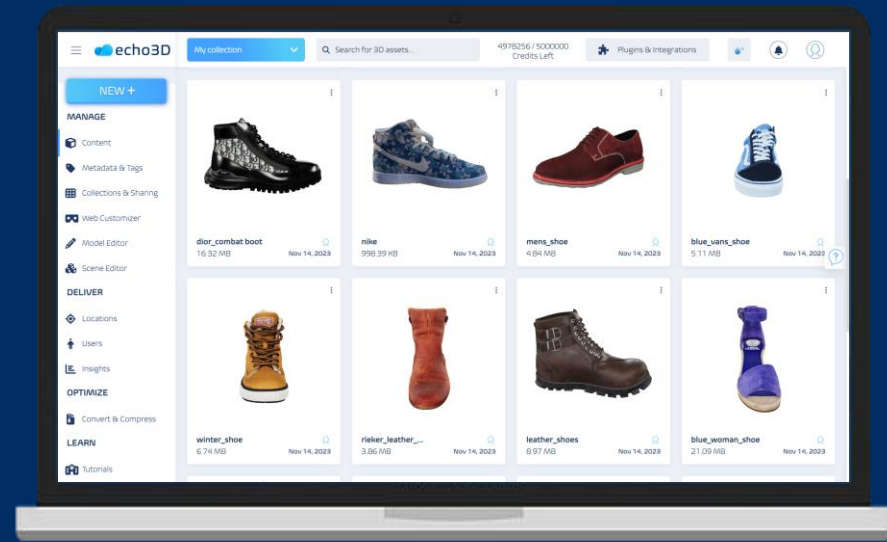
echo3D

My collection

Search for 3D assets...

4978256 / 5000000 Credits Left

Plugins & Integrations

NEW +

MANAGE

Content

Metadata & Tags

Collections & Sharing

Web Customizer

Model Editor

Scene Editor

DELIVER

Locations

Users

Insights

OPTIMIZE

Convert & Compress

LEARN

Tutorials

dior_combat boot
16.32 MB Nov 14, 2023

nike
998.39 KB Nov 14, 2023

mens_shoe
4.84 MB Nov 14, 2023

blue_vans_shoe
5.11 MB Nov 14, 2023

winter_shoe
6.74 MB Nov 14, 2023

rieker_leather_...
3.86 MB Nov 14, 2023

leather_shoes
8.97 MB Nov 14, 2023

blue_woman_shoe
21.09 MB Nov 14, 2023